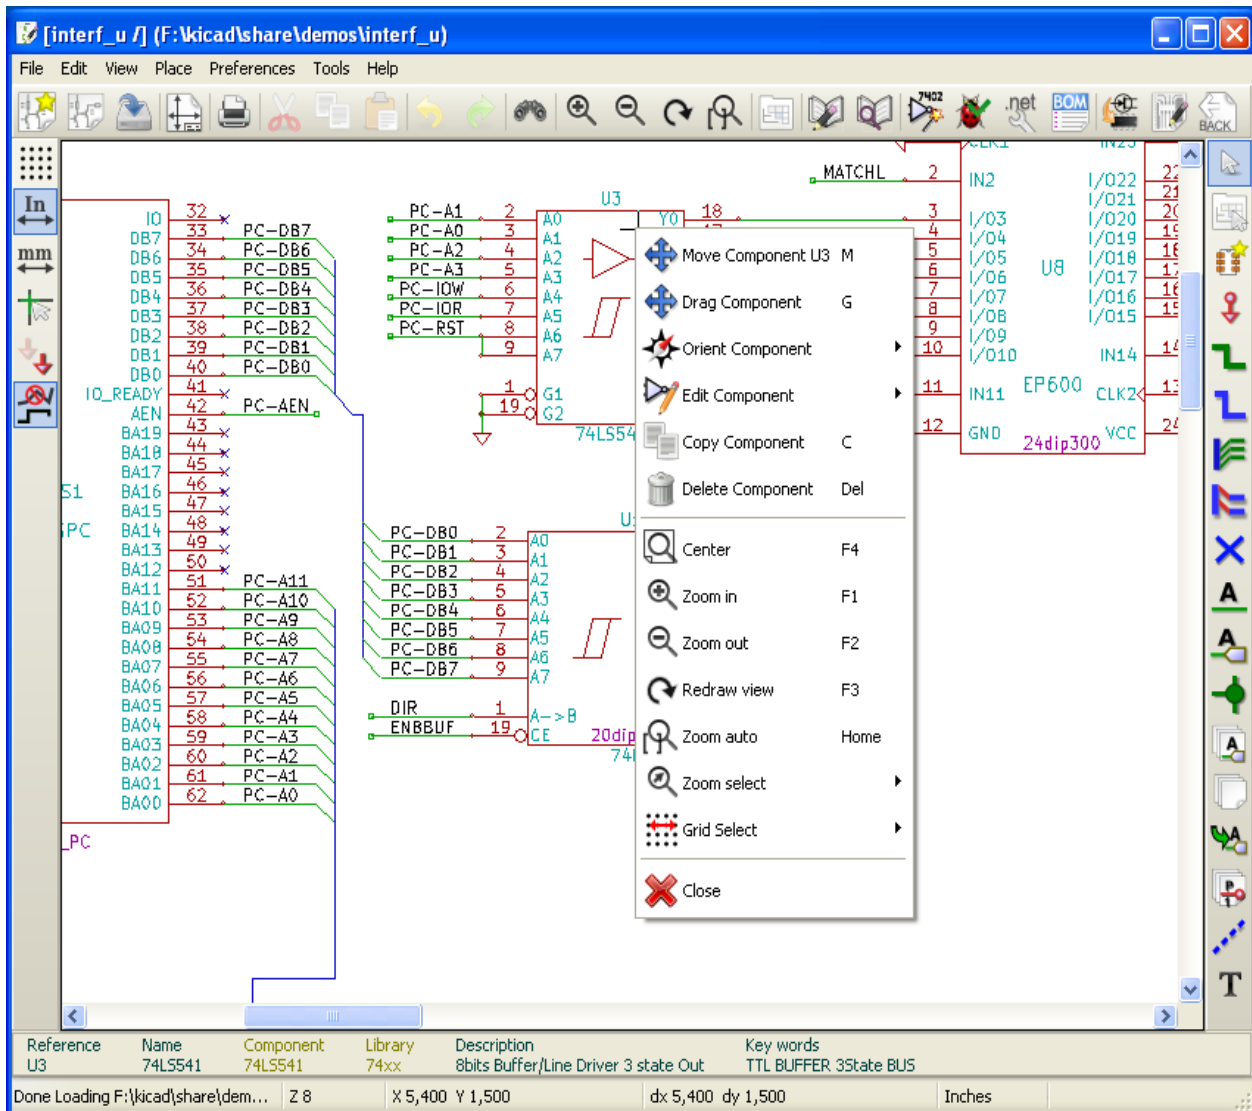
[interf_u /] (F:\kicad\share\demos\interf_u)

File Edit View Place Preferences Tools Help

7402 .net BOM BACK

In mm

IO 32
DB7 33 PC-DB7
DB6 34 PC-DB6
DB5 35 PC-DB5
DB4 36 PC-DB4
DB3 37 PC-DB3
DB2 38 PC-DB2
DB1 39 PC-DB1
DB0 40 PC-DB0
IO_READY 41
AEN 42 PC-AEN
BA19 43
BA18 44
BA17 45
BA16 46
BA15 47
BA14 48
BA13 49
BA12 50
BA11 51 PC-A11
BA10 52 PC-A10
BA09 53 PC-A9
BA08 54 PC-A8
BA07 55 PC-A7
BA06 56 PC-A6
BA05 57 PC-A5
BA04 58 PC-A4
BA03 59 PC-A3
BA02 60 PC-A2
BA01 61 PC-A1
BA00 62 PC-A0

S1
PC
_PC

U3
PC-A1 2 A0
PC-A0 3 A1
PC-A2 4 A2
PC-A3 5 A3
PC-IOW 6 A4
PC-IOR 7 A5
PC-RST 8 A6
9 A7
1 G1
19 G2
Y0 18
74LS54

U
PC-DB0 2 A0
PC-DB1 3 A1
PC-DB2 4 A2
PC-DB3 5 A3
PC-DB4 6 A4
PC-DB5 7 A5
PC-DB6 8 A6
PC-DB7 9 A7
DIR 1 A->B
ENBBUF 19 CE
20dip
74

MATCHL 2 IN2
3 I/O3
4 I/O4
5 I/O5
6 I/O6
7 I/O7
8 I/O8
9 I/O9
10 I/O10
11 IN11
12 GND
U8
EP600
24dip300
I/O22 22
I/O21 21
I/O20 20
I/O19 19
I/O18 18
I/O17 17
I/O16 16
I/O15 15
IN14 14
CLK2 13
VCC 24

Move Component U3 M
Drag Component G
Orient Component
Edit Component
Copy Component C
Delete Component Del
Center F4
Zoom in F1
Zoom out F2
Redraw view F3
Zoom auto Home
Zoom select
Grid Select
Close

Reference U3
Name 74LS541
Component 74LS541
Library 74xx
Description 8bits Buffer/Line Driver 3 state Out
Key words TTL BUFFER 3State BUS

Done Loading F:\kicad\share\dem... Z 8 X 5,400 Y 1,500 dx 5,400 dy 1,500 Inches